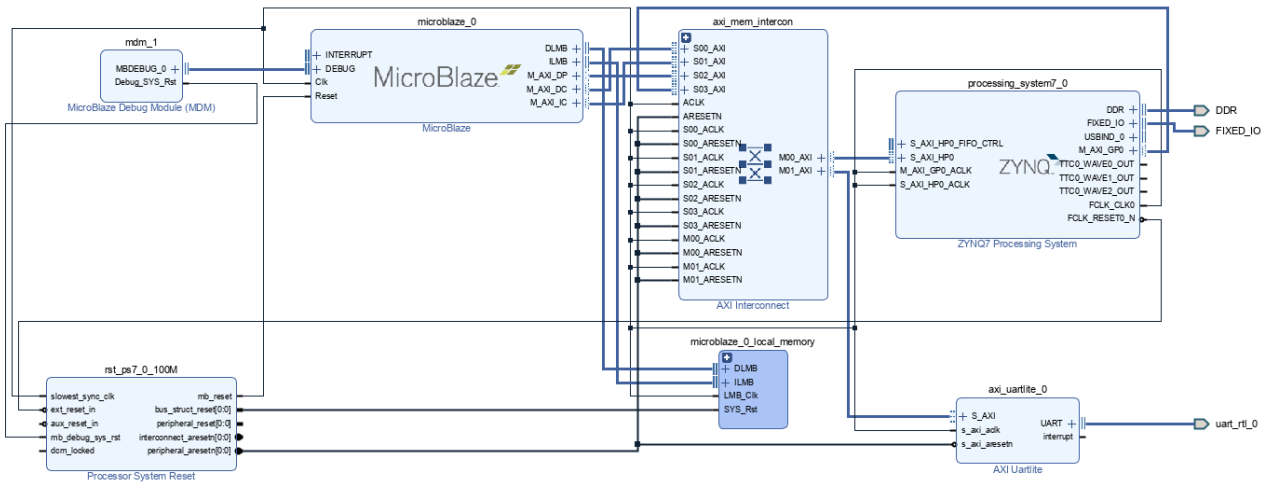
mdm_1
MBDEBUG_0
Debug_SYS_Rst
MicroBlaze Debug Module (MDM)

microblaze_0
INTERRUPT
DEBUG
Clk
Reset
DLMB
ILMB
M_AXI_DP
M_AXI_DC
M_AXI_IC
MicroBlaze
MicroBlaze

axi_mem_intercon
S00_AXI
S01_AXI
S02_AXI
S03_AXI
ACLK
ARESETN
S00_ACLK
S00_ARESETN
S01_ACLK
S01_ARESETN
S02_ACLK
S02_ARESETN
S03_ACLK
S03_ARESETN
M00_ACLK
M00_ARESETN
M01_ACLK
M01_ARESETN
M00_AXI
M01_AXI
AXI Interconnect

processing_system7_0
S_AXI_HP0_FIFO_CTRL
S_AXI_HP0
M_AXI_GP0_ACLK
S_AXI_HP0_ACLK
DDR
FIXED_IO
USBIND_0
M_AXI_GP0
TTC0_WAVE0_OUT
TTC0_WAVE1_OUT
TTC0_WAVE2_OUT
FCLK_CLK0
FCLK_RESET0_N
ZYNQ
ZYNQ7 Processing System

DDR
FIXED_IO

rst_ps7_0_100M
slowest_sync_clk
ext_reset_in
aux_reset_in
mb_debug_sys_rst
dcm_locked
mb_reset
bus_struct_reset[0:0]
peripheral_reset[0:0]
interconnect_aresetn[0:0]
peripheral_aresetn[0:0]
Processor System Reset

microblaze_0_local_memory
DLMB
ILMB
LMB_Clk
SYS_Rst

axi_uartlite_0
S_AXI
s_axi_aclk
s_axi_aresetn
UART
interrupt
AXI Uartlite

uart_rtl_0